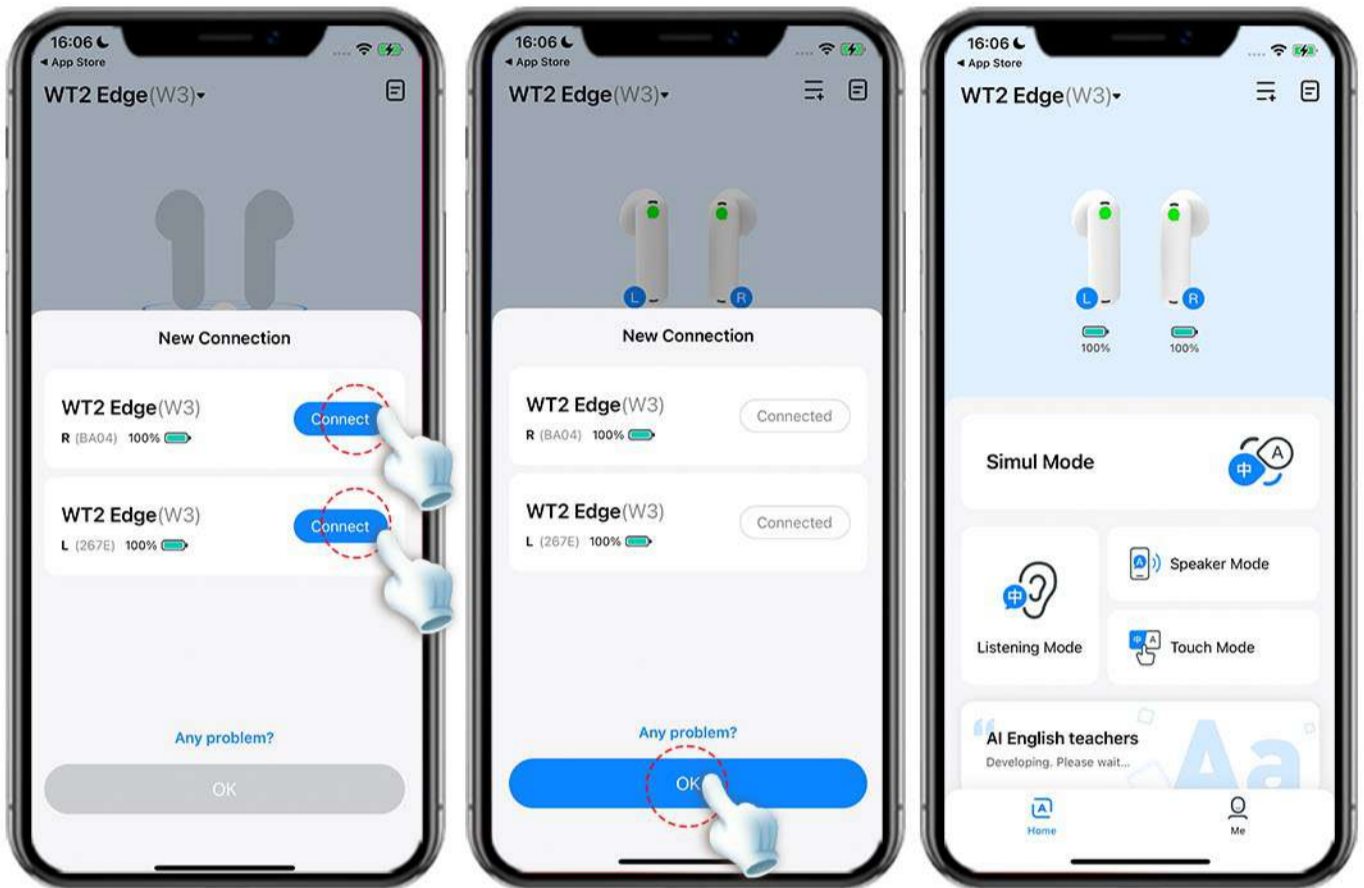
16:06
◂ App Store
WT2 Edge(W3)▾

New Connection

WT2 Edge(W3)
R (BA04) 100%
Connect

WT2 Edge(W3)
L (267E) 100%
Connect

Any problem?

OK

16:06
◂ App Store
WT2 Edge(W3)▾

L R

New Connection

WT2 Edge(W3)
R (BA04) 100%
Connected

WT2 Edge(W3)
L (267E) 100%
Connected

Any problem?

OK

16:06
◂ App Store
WT2 Edge(W3)▾

L R
100% 100%

Simul Mode

Speaker Mode

Listening Mode

Touch Mode

AI English teachers
Developing. Please wait...

Home
Me